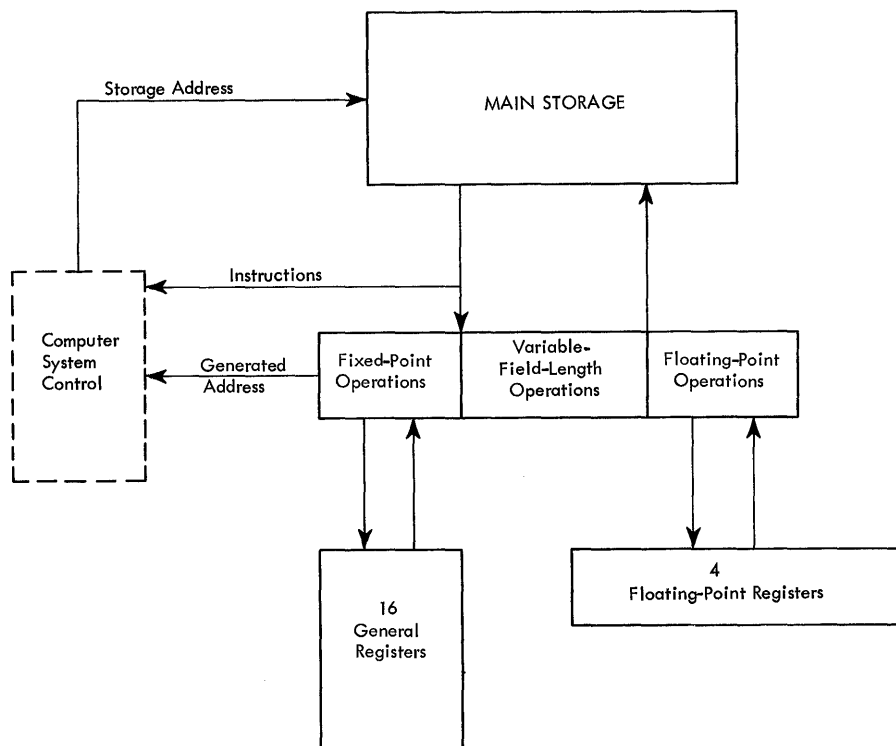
Storage Address

MAIN STORAGE

Instructions

Computer System Control

Generated Address

Fixed-Point Operations

Variable-Field-Length Operations

Floating-Point Operations

16 General Registers

4 Floating-Point Registers